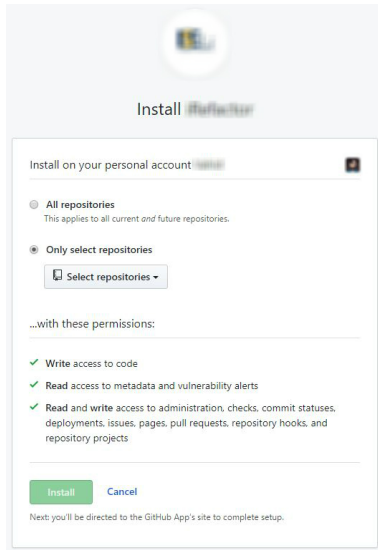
Install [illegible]

Install on your personal account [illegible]

All repositories
This applies to all current *and* future repositories.

Only select repositories

Select repositories ▾

...with these permissions:

✓ **Write** access to code

✓ **Read** access to metadata and vulnerability alerts

✓ **Read** and **write** access to administration, checks, commit statuses, deployments, issues, pages, pull requests, repository hooks, and repository projects

Install Cancel

Next: you'll be directed to the GitHub App's site to complete setup.